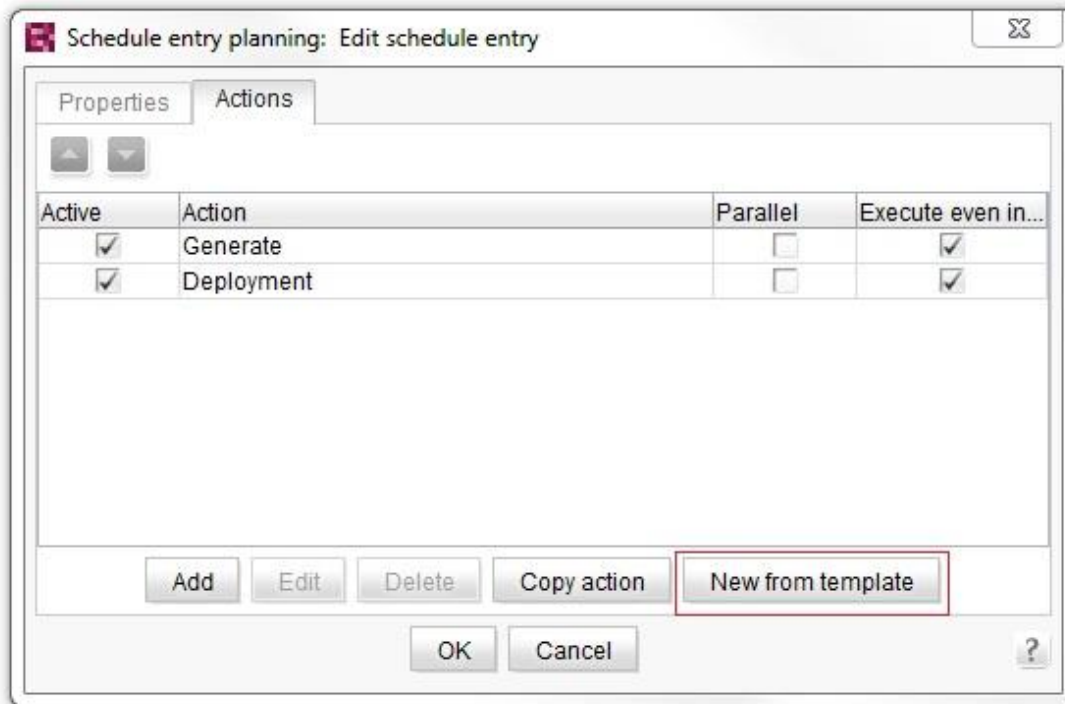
Schedule entry planning: Edit schedule entry

Properties | Actions

| Active | Action | Parallel | Execute even in... |
|---|---|---|---|
| ✓ | Generate | | ✓ |
| ✓ | Deployment | | ✓ |

Add | Edit | Delete | Copy action | New from template

OK | Cancel

?